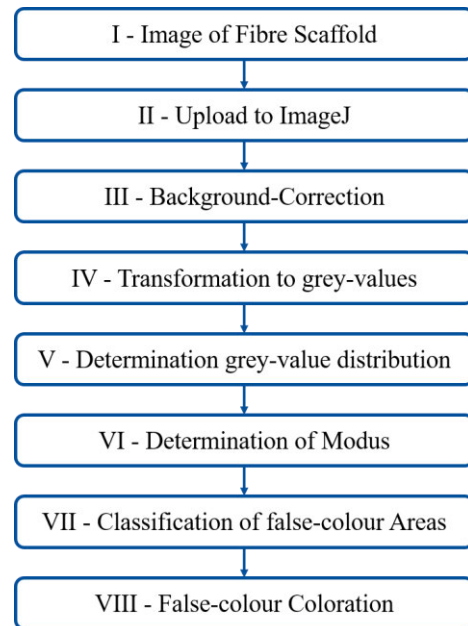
I - Image of Fibre Scaffold

II - Upload to ImageJ

III - Background-Correction

IV - Transformation to grey-values

V - Determination grey-value distribution

VI - Determination of Modus

VII - Classification of false-colour Areas

VIII - False-colour Coloration